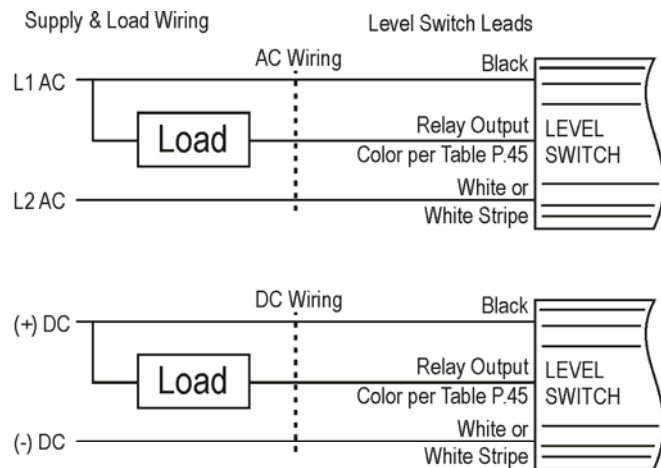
Supply & Load Wiring

Level Switch Leads

AC Wiring

L1 AC

Black

Load

Relay Output
Color per Table P.45

LEVEL
SWITCH

L2 AC

White or
White Stripe

DC Wiring

(+) DC

Black

Load

Relay Output
Color per Table P.45

LEVEL
SWITCH

(-) DC

White or
White Stripe